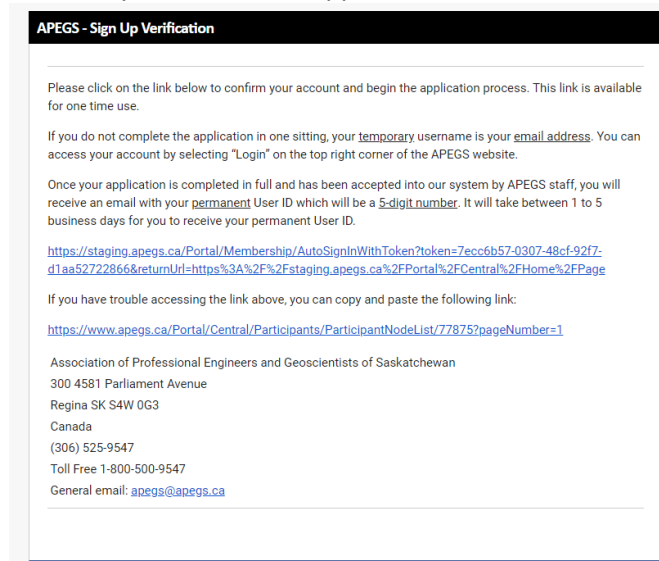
APEGS - Sign Up Verification

Please click on the link below to confirm your account and begin the application process. This link is available for one time use.

If you do not complete the application in one sitting, your temporary username is your email address. You can access your account by selecting "Login" on the top right corner of the APEGS website.

Once your application is completed in full and has been accepted into our system by APEGS staff, you will receive an email with your permanent User ID which will be a 5-digit number. It will take between 1 to 5 business days for you to receive your permanent User ID.

https://staging.apegs.ca/Portal/Membership/AutoSignInWithToken?token=7ecc6b57-0307-48cf-92f7-d1aa52722866&returnUrl=https%3A%2F%2Fstaging.apegs.ca%2FPortal%2FCentral%2FHome%2FPage

If you have trouble accessing the link above, you can copy and paste the following link:

https://www.apegs.ca/Portal/Central/Participants/ParticipantNodeList/77875?pageNumber=1

Association of Professional Engineers and Geoscientists of Saskatchewan
300 4581 Parliament Avenue
Regina SK S4W 0G3
Canada
(306) 525-9547
Toll Free 1-800-500-9547
General email: apegs@apegs.ca